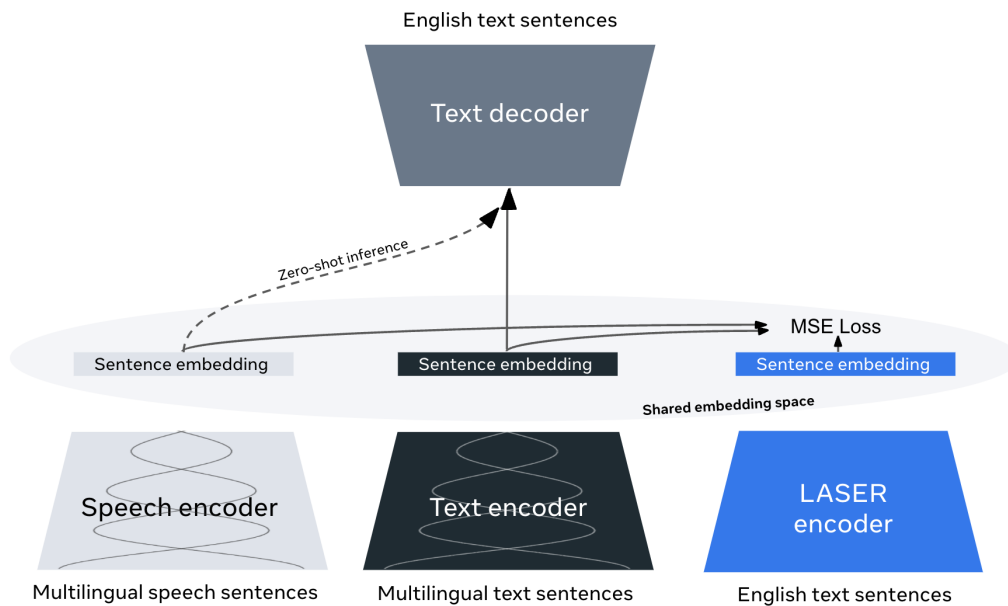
English text sentences

Text decoder

Zero-shot inference

MSE Loss

Sentence embedding

Sentence embedding

Sentence embedding

Shared embedding space

Speech encoder

Text encoder

LASER encoder

Multilingual speech sentences

Multilingual text sentences

English text sentences